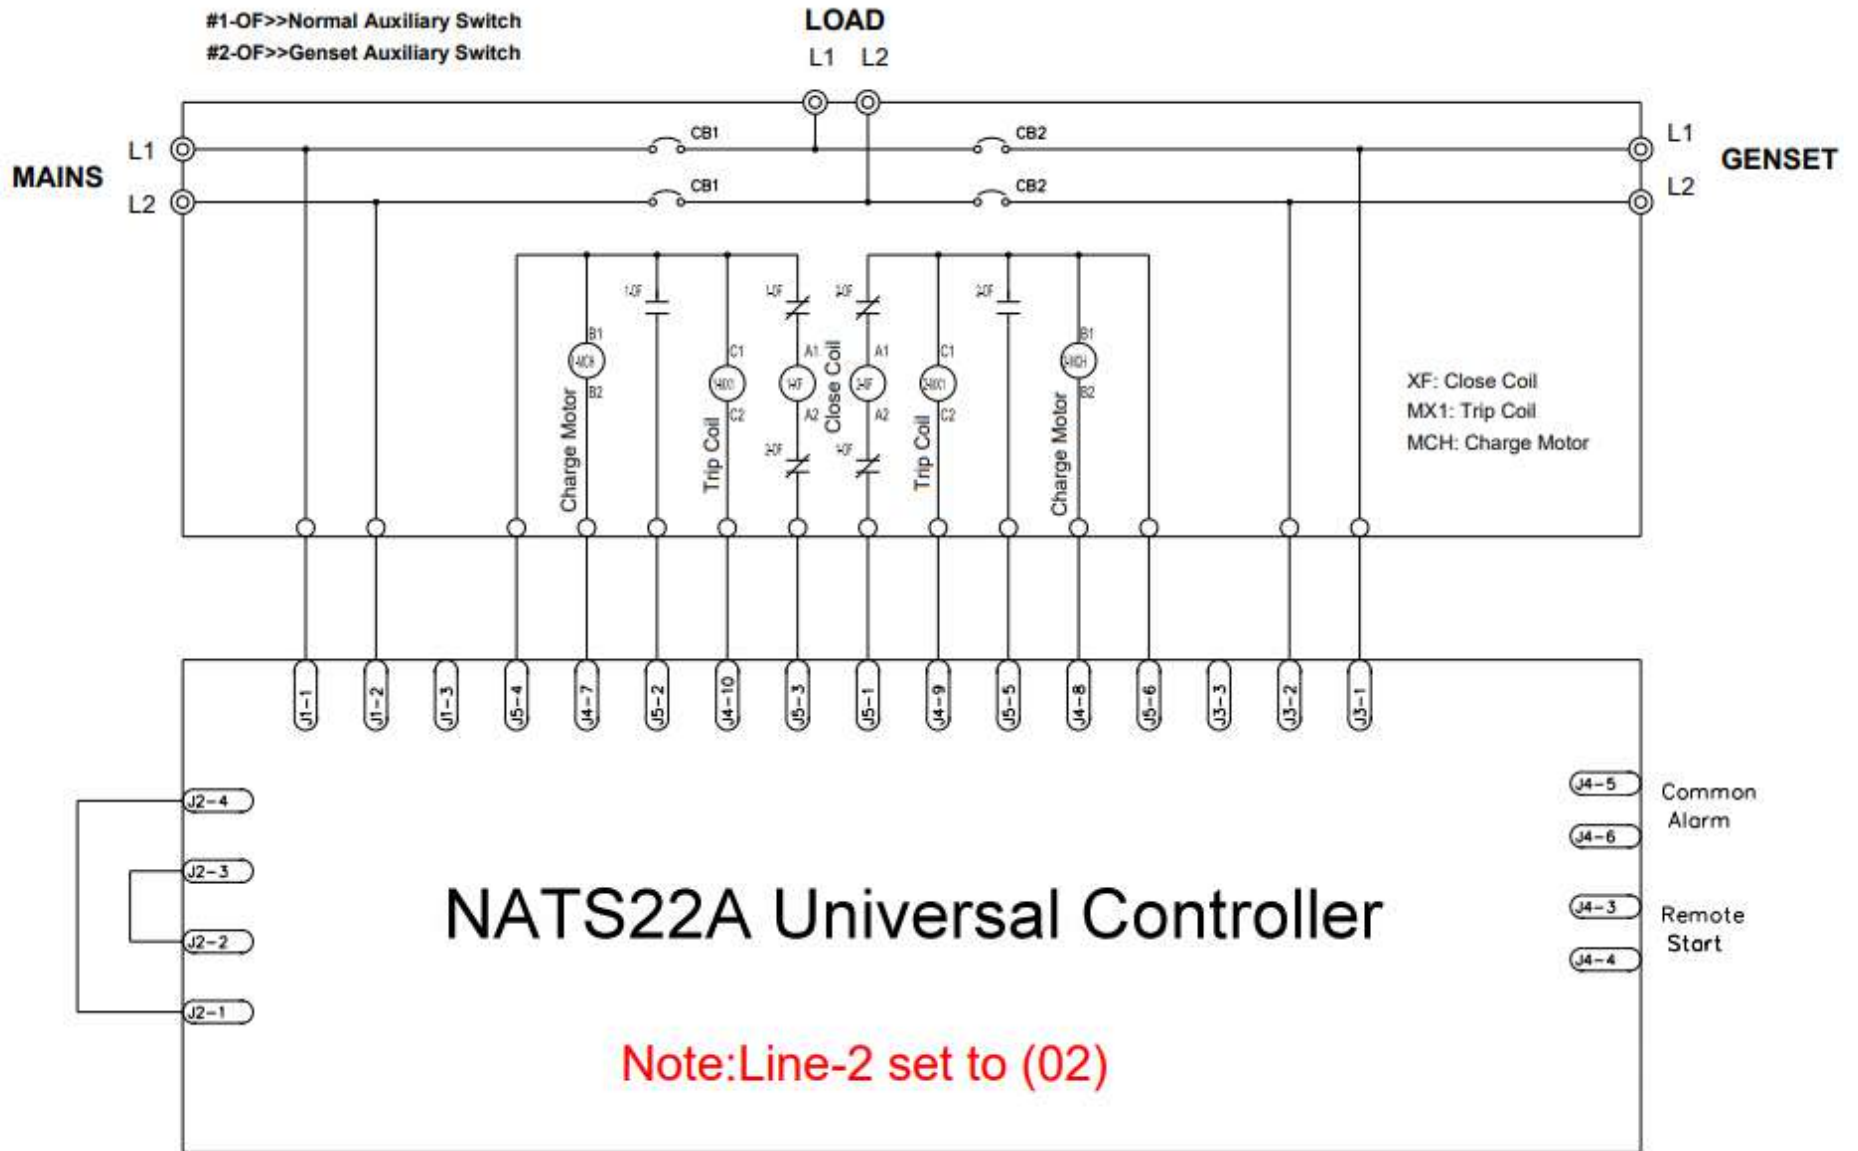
#1-OF>>Normal Auxiliary Switch
#2-OF>>Genset Auxiliary Switch

LOAD
L1 L2

MAINS
L1
L2

CB1
CB1
CB2
CB2

L1
L2
GENSET

Charge Motor
B1
MCH
B2
1-OF
Trip Coil
C1
MX1
C2
1-OF
A1
1-XF
A2
2-OF
Close Coil
2-OF
A1
2-XF
A2
1-OF
Trip Coil
C1
2-MX1
C2
2-OF
Charge Motor
B1
2-MCH
B2

XF: Close Coil
MX1: Trip Coil
MCH: Charge Motor

J1-1
J1-2
J1-3
J5-4
J4-7
J5-2
J4-10
J5-3
J5-1
J4-9
J5-5
J4-8
J5-6
J3-3
J3-2
J3-1

J2-4
J2-3
J2-2
J2-1

NATS22A Universal Controller

J4-5
J4-6
Common Alarm
J4-3
J4-4
Remote Start

Note:Line-2 set to (02)